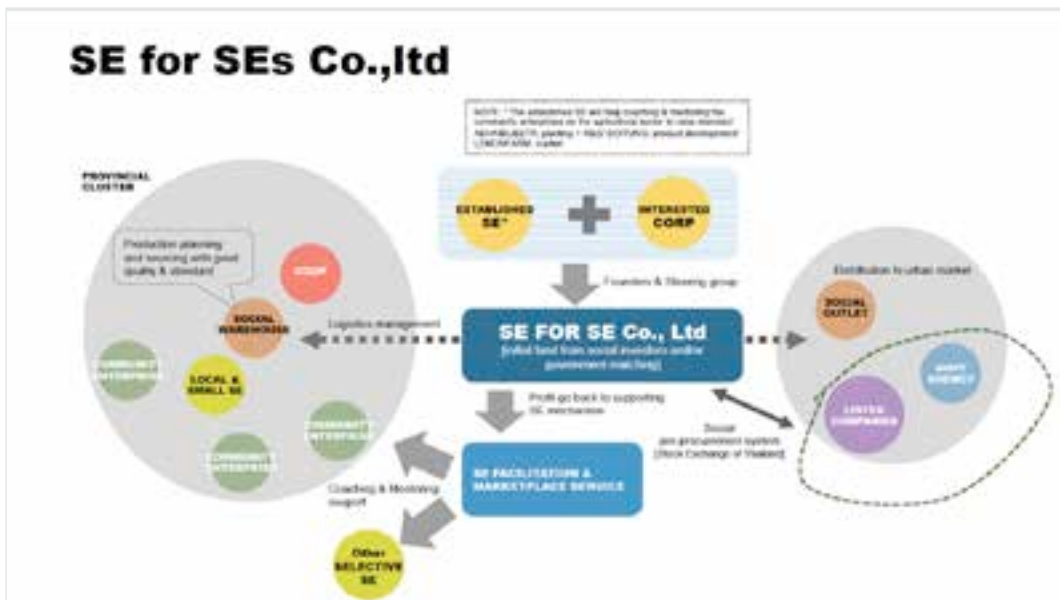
SE for SEs Co.,ltd

NOTE: * The established SE will help coaching & mentoring the community enterprises on the agricultural sector to raise standard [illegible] planting + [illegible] product development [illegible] market

PROVINCIAL CLUSTER

ESTABLISHED SE*

INTERESTED CORP

Production planning and sourcing with good quality & standard

COOP

SOCIAL WAREHOUSE

COMMUNITY ENTERPRISE

LOCAL & SMALL SE

COMMUNITY ENTERPRISE

COMMUNITY ENTERPRISE

Founders & Steering group

Logistics management

SE FOR SE Co., Ltd

(initial fund from social investors online investment matching)

Profit go back to supporting SE mechanism

Distribution to urban market

SOCIAL OUTLET

GOVT AGENCY

LISTED COMPANIES

Social pro-procurement system (Stock Exchange of Thailand)

SE FACILITATION & MARKETPLACE SERVICE

Coaching & Mentoring support

Other SELECTIVE SE